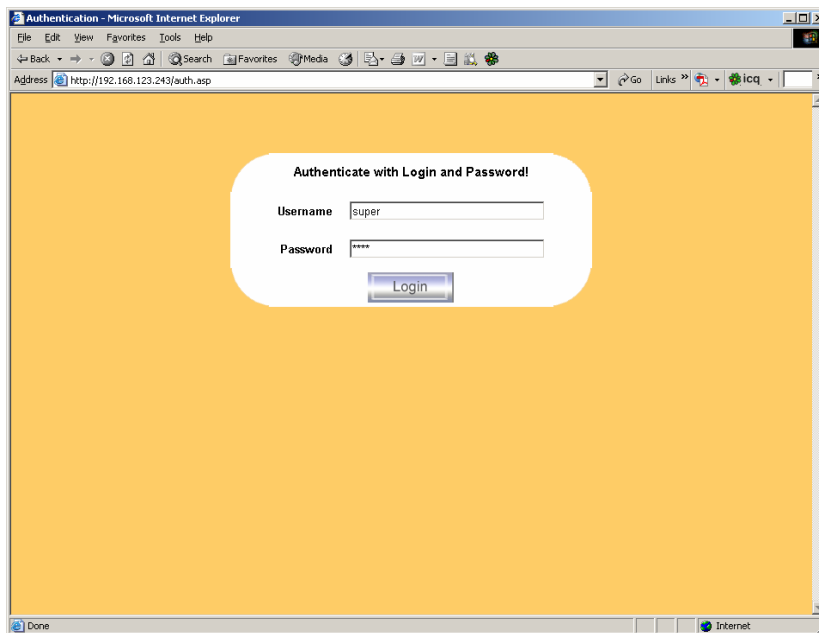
Authentication - Microsoft Internet Explorer

File Edit View Favorites Tools Help

Back Search Favorites Media

Address http://192.168.123.243/auth.asp

Go Links » icq

Authenticate with Login and Password!

Username super

Password ****

Login

Done

Internet